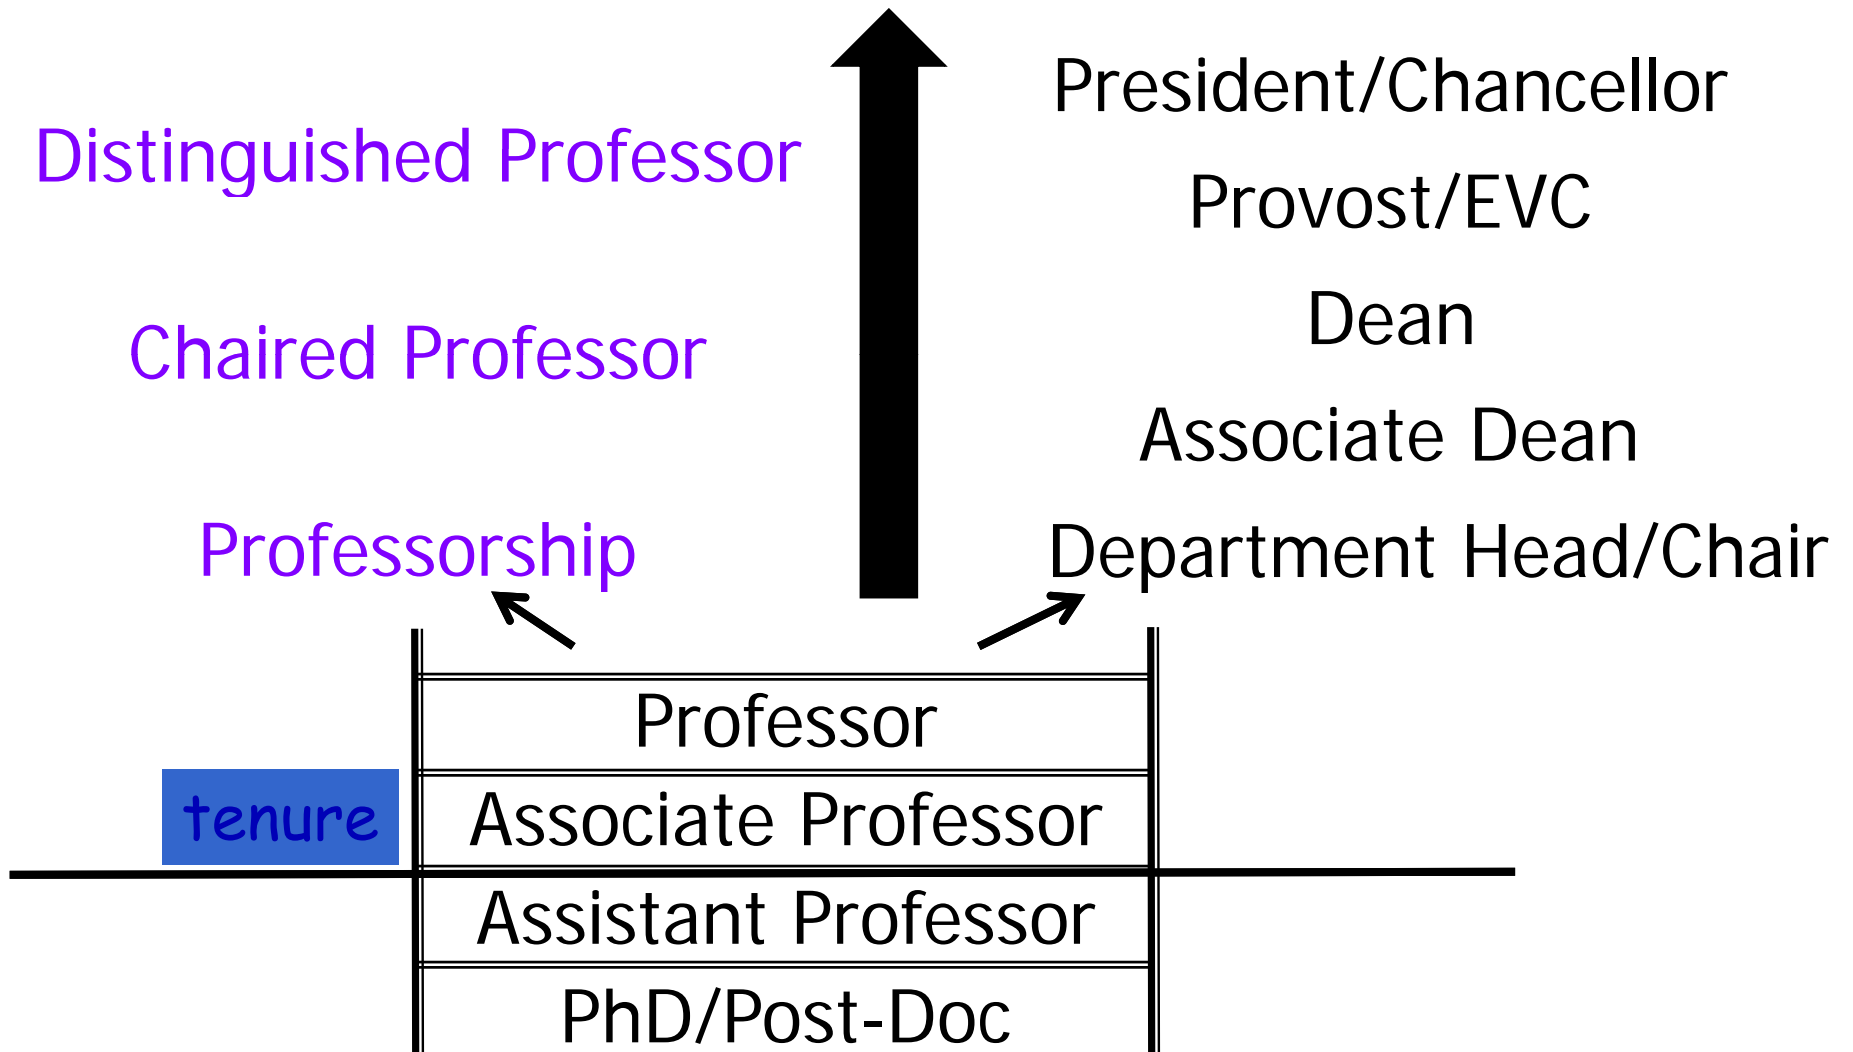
Distinguished Professor

Chaired Professor

Professorship

President/Chancellor

Provost/EVC

Dean

Associate Dean

Department Head/Chair

Professor

tenure

Associate Professor

Assistant Professor

PhD/Post-Doc